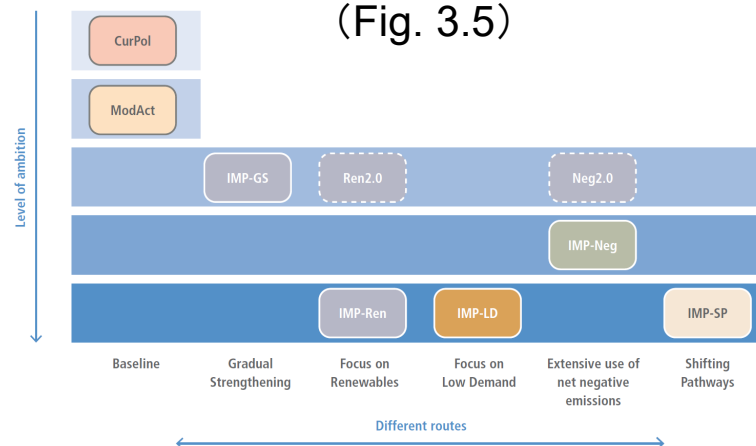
(Fig. 3.5)

Level of ambition

CurPol

ModAct

IMP-GS

Ren2.0

Neg2.0

IMP-Neg

IMP-Ren

IMP-LD

IMP-SP

Baseline

Gradual Strengthening

Focus on Renewables

Focus on Low Demand

Extensive use of net negative emissions

Shifting Pathways

Different routes